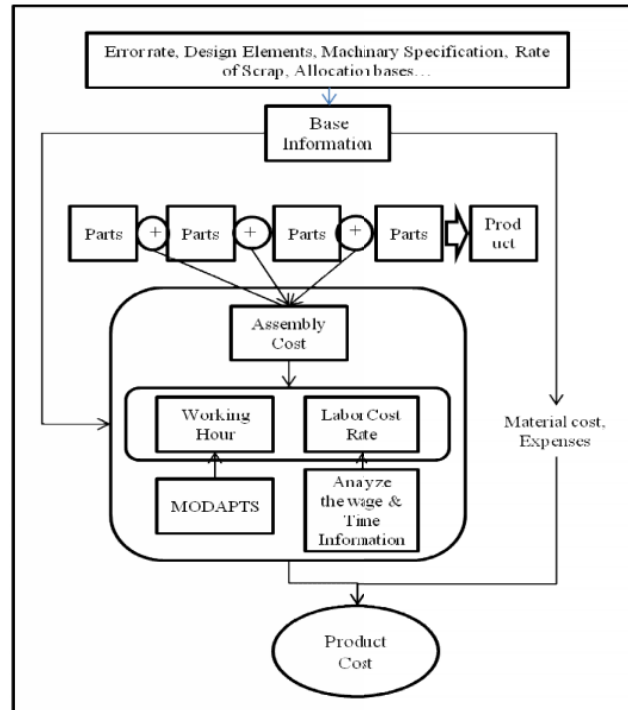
Errorrate, Design Elements, Machnary Specification, Rate of Scrap, Allocation bases…

Base Information

Parts
+
Parts
+
Parts
+
Parts
Prod uct

Assembly Cost

Working Hour

Labor Cost Rate

MODAPTS

Anayze the wage & Time Information

Material cost, Expenses

Product Cost